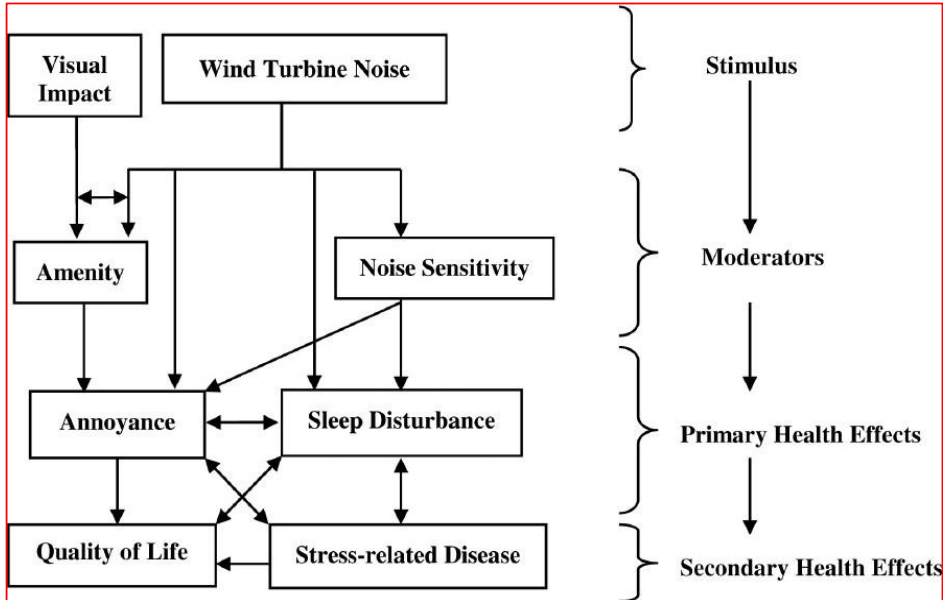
Visual Impact

Wind Turbine Noise

Stimulus

Amenity

Noise Sensitivity

Moderators

Annoyance

Sleep Disturbance

Primary Health Effects

Quality of Life

Stress-related Disease

Secondary Health Effects